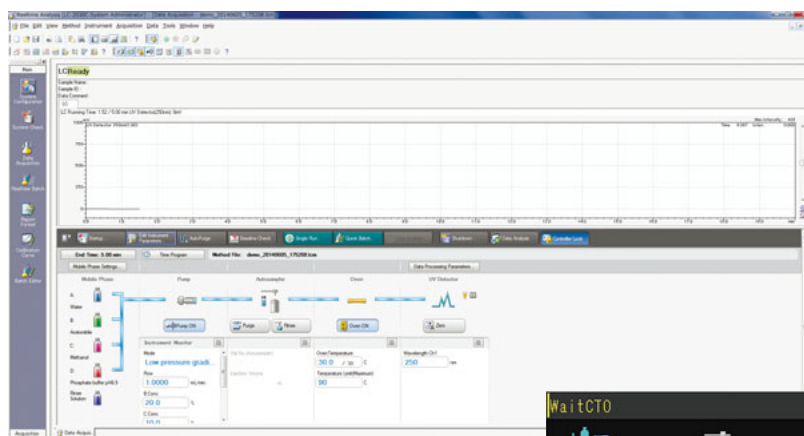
Realtime Analysis [LC-2030] - [System Administrator] - [Data Acquisition: demo_20140605_175208.lcm]
File Edit View Method Instrument Acquisition Data Tools Window Help

Main
System Configuration
System Check
Data Acquisition
Realtime Batch
Report Format
Calibration Curve
Batch Editor

LCReady
Sample Name:
Sample ID:
Data Comment:
LC Running Time: 1.52 / 5.00 min UV Detector(250nm) 0mV

End Time: 5.00 min
Time Program
Method File: demo_20140605_175208.lcm
Mobile Phase Settings...
Data Processing Parameters...
Setup
Edit Instrument Parameters
Auto Purge
Baseline Check
Single Run
Quick Batch
Shutdown
Data Analysis
Controller Lock
Mobile Phase
Pump
Autosampler
Oven
UV Detector
A
Water
B
Acetonitrile
C
Methanol
D
Phosphate buffer pH6.9
Rinse Solution
Pump ON
Purge
Rinse
Oven ON
Zero
Instrument Monitor
Mode
Low pressure gradi
Flow
1.0000 mL/min
B.Conc.
20.0 %
C.Conc.
10.0
Oven Temperature
30.0 / 30 C
Temperature Limit(Maximum)
90 C
Wavelength Ch1
250 nm
Acquisition
Data Acqui...
WaitCTO